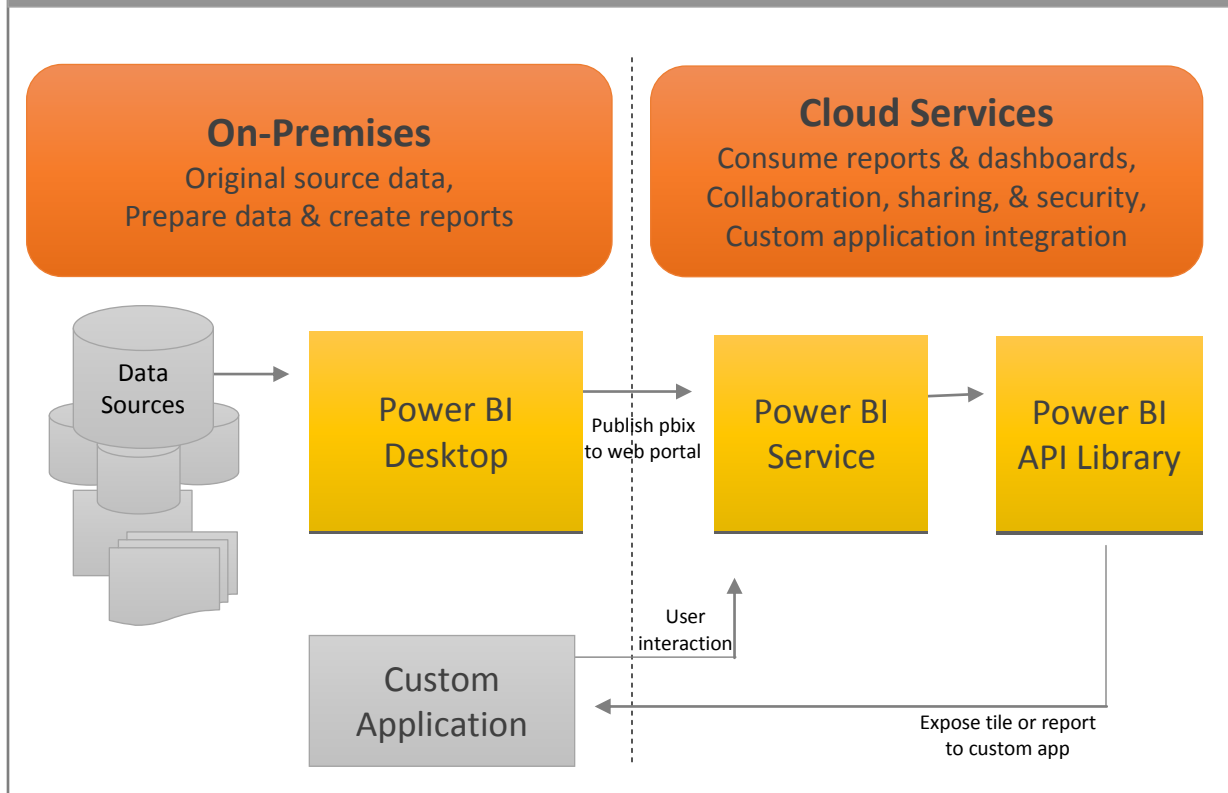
On-Premises
Original source data,
Prepare data & create reports

Cloud Services
Consume reports & dashboards,
Collaboration, sharing, & security,
Custom application integration

Data Sources

Power BI Desktop

Publish pbix to web portal

Power BI Service

Power BI API Library

User interaction

Custom Application

Expose tile or report to custom app